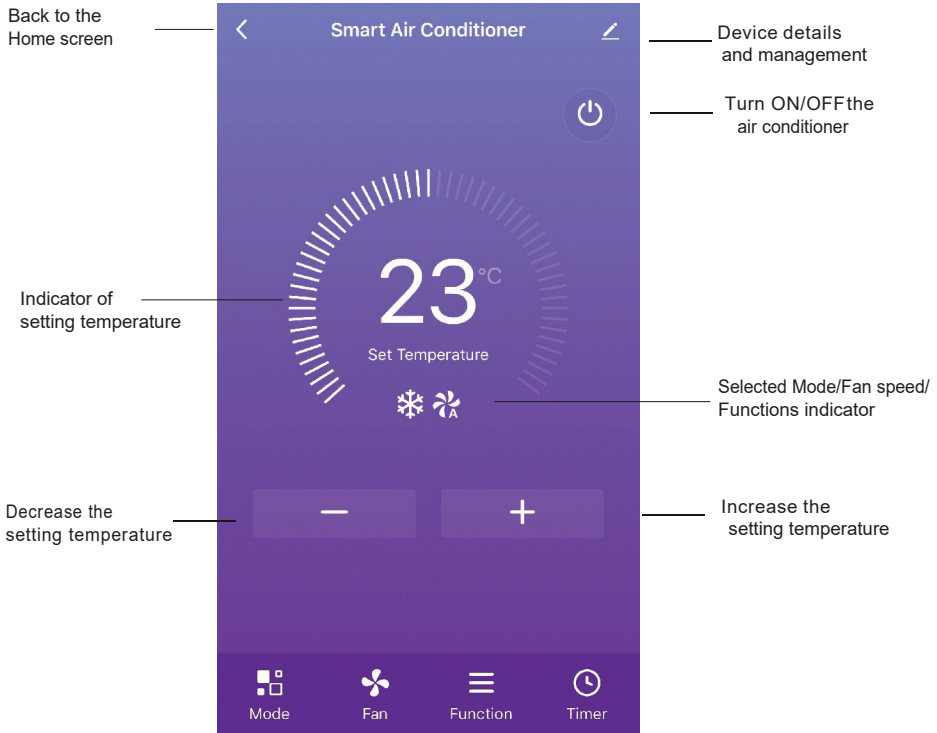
Back to the Home screen

Smart Air Conditioner

Device details and management

Turn ON/OFF the air conditioner

Indicator of setting temperature

23°C

Set Temperature

A

Selected Mode/Fan speed/ Functions indicator

Decrease the setting temperature

−

+

Increase the setting temperature

Mode

Fan

Function

Timer